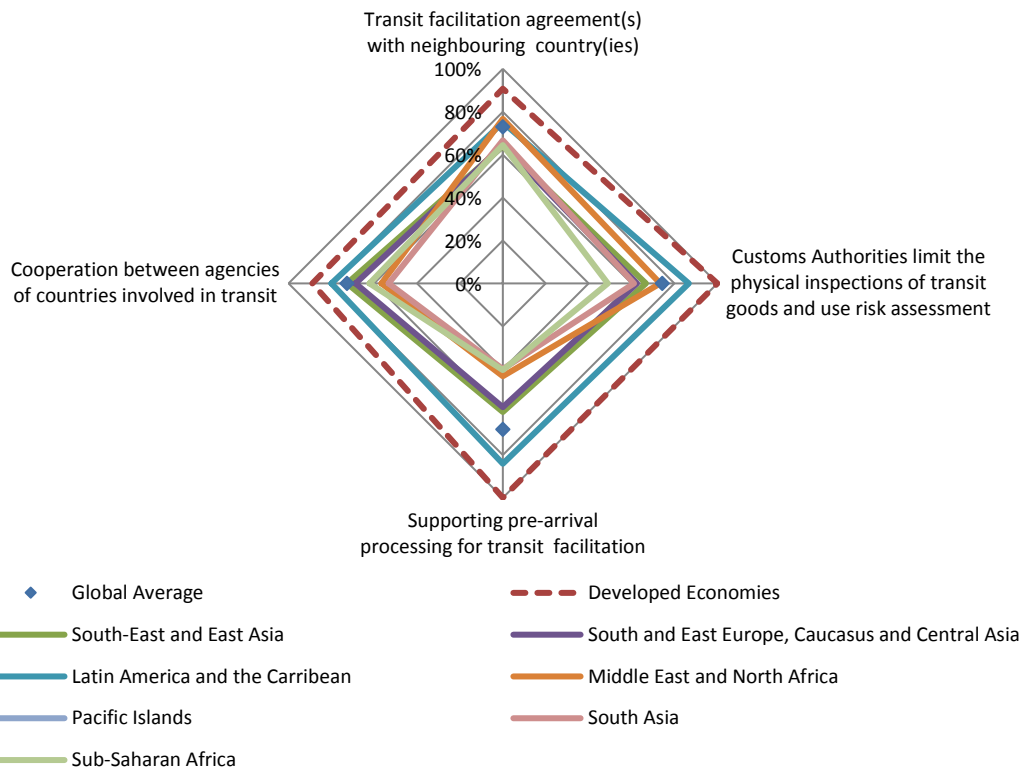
Transit facilitation agreement(s) with neighbouring country(ies)

100%
80%
60%
40%
20%
0%

Customs Authorities limit the physical inspections of transit goods and use risk assessment

Supporting pre-arrival processing for transit facilitation

Cooperation between agencies of countries involved in transit

Global Average
Developed Economies
South-East and East Asia
South and East Europe, Caucasus and Central Asia
Latin America and the Carribean
Middle East and North Africa
Pacific Islands
South Asia
Sub-Saharan Africa